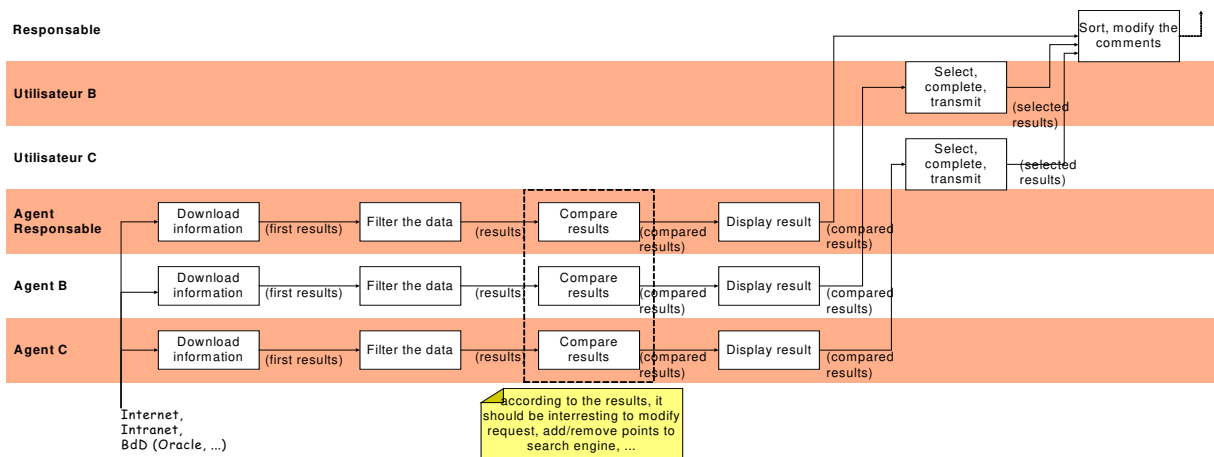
Responsable

Sort, modify the comments

Utilisateur B

Select, complete, transmit

(selected results)

Utilisateur C

Select, complete, transmit

(selected results)

Agent Responsable

Download information

(first results)

Filter the data

(results)

Compare results

(compared results)

Display result

(compared results)

Agent B

Download information

(first results)

Filter the data

(results)

Compare results

(compared results)

Display result

(compared results)

Agent C

Download information

(first results)

Filter the data

(results)

Compare results

(compared results)

Display result

(compared results)

Internet, Intranet, BdD (Oracle, ...)

according to the results, it should be interresting to modify request, add/remove points to search engine, ...